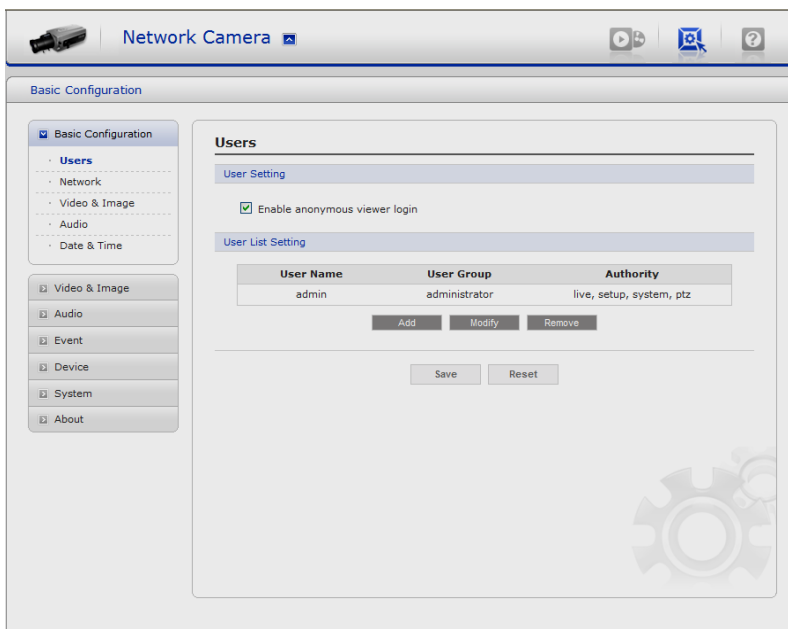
Network Camera

Basic Configuration

Basic Configuration
· Users
· Network
· Video & Image
· Audio
· Date & Time

Video & Image
Audio
Event
Device
System
About

Users

User Setting

Enable anonymous viewer login

User List Setting

| User Name | User Group | Authority |
|---|---|---|
| admin | administrator | live, setup, system, ptz |

Add Modify Remove

Save Reset